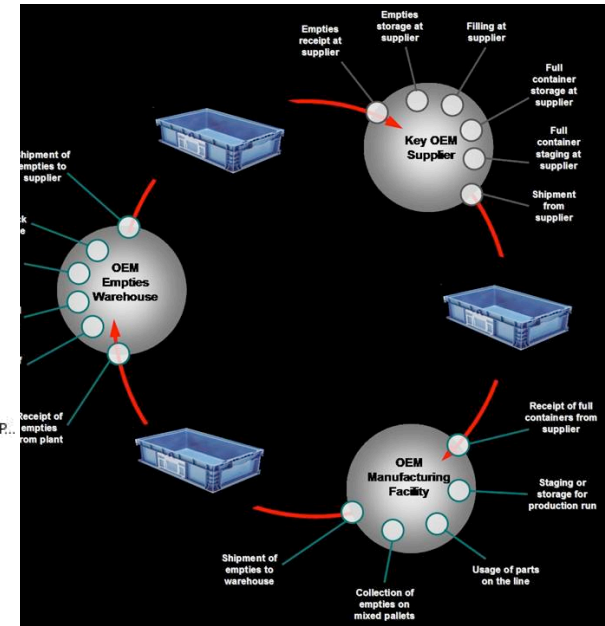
Empties receipt at supplier

Empties storage at supplier

Filling at supplier

Full container storage at supplier

Key OEM Supplier

Full container staging at supplier

Shipment from supplier

Shipment of empties to supplier

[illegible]ck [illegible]e

OEM Empties Warehouse

Receipt of empties from plant

P...

Receipt of full containers from supplier

OEM Manufacturing Facility

Staging or storage for production run

Usage of parts on the line

Collection of empties on mixed pallets

Shipment of empties to warehouse